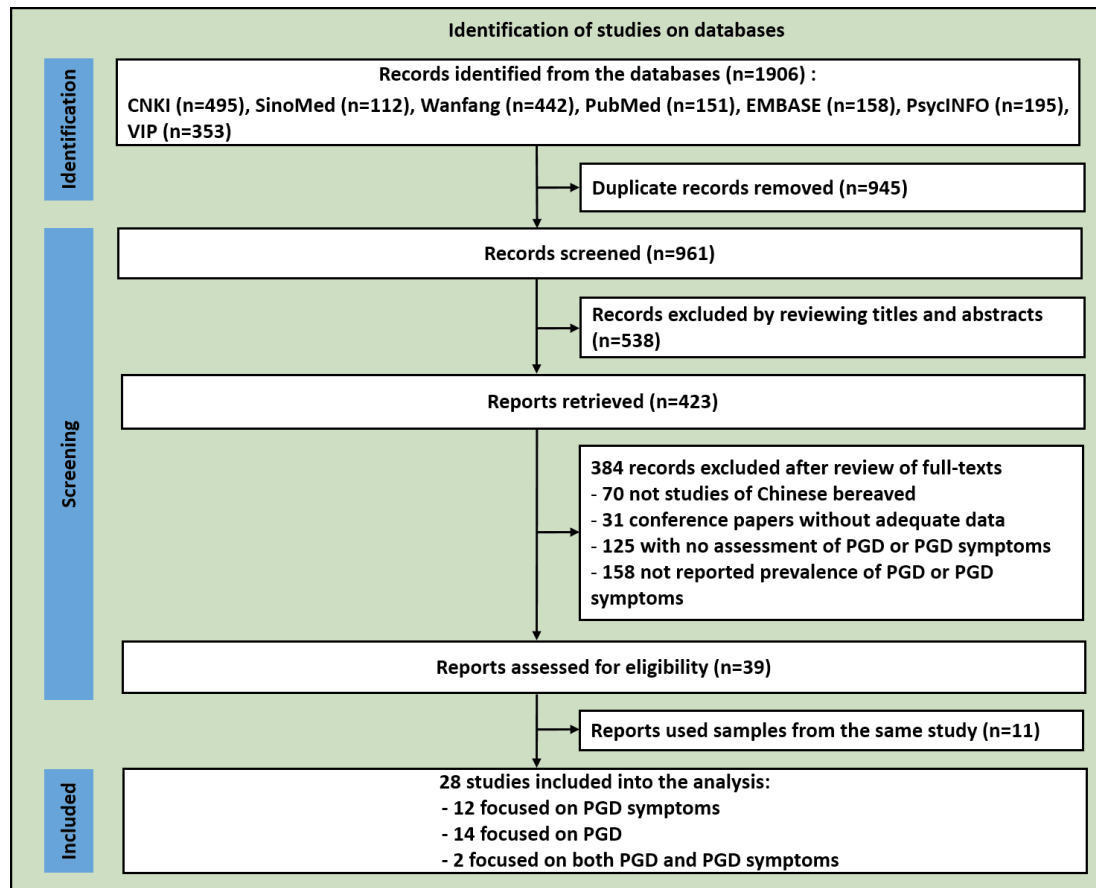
Identification of studies on databases

Identification

Records identified from the databases (n=1906) :
CNKI (n=495), SinoMed (n=112), Wanfang (n=442), PubMed (n=151), EMBASE (n=158), PsycINFO (n=195), VIP (n=353)

Duplicate records removed (n=945)

Screening

Records screened (n=961)

Records excluded by reviewing titles and abstracts (n=538)

Reports retrieved (n=423)

384 records excluded after review of full-texts
- 70 not studies of Chinese bereaved
- 31 conference papers without adequate data
- 125 with no assessment of PGD or PGD symptoms
- 158 not reported prevalence of PGD or PGD symptoms

Reports assessed for eligibility (n=39)

Reports used samples from the same study (n=11)

Included

28 studies included into the analysis:
- 12 focused on PGD symptoms
- 14 focused on PGD
- 2 focused on both PGD and PGD symptoms